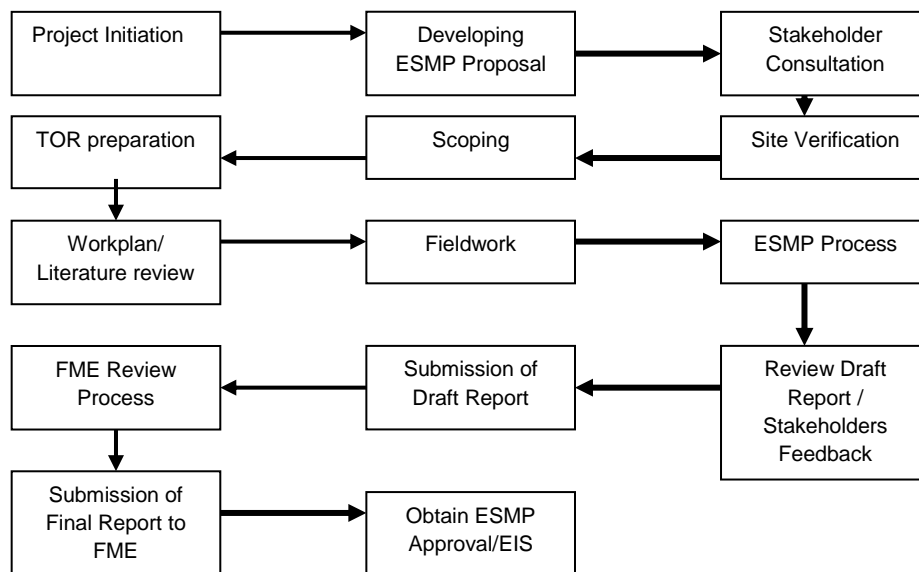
Project Initiation

Developing ESMP Proposal

Stakeholder Consultation

Site Verification

Scoping

TOR preparation

Workplan/ Literature review

Fieldwork

ESMP Process

Review Draft Report / Stakeholders Feedback

Submission of Draft Report

FME Review Process

Submission of Final Report to FME

Obtain ESMP Approval/EIS